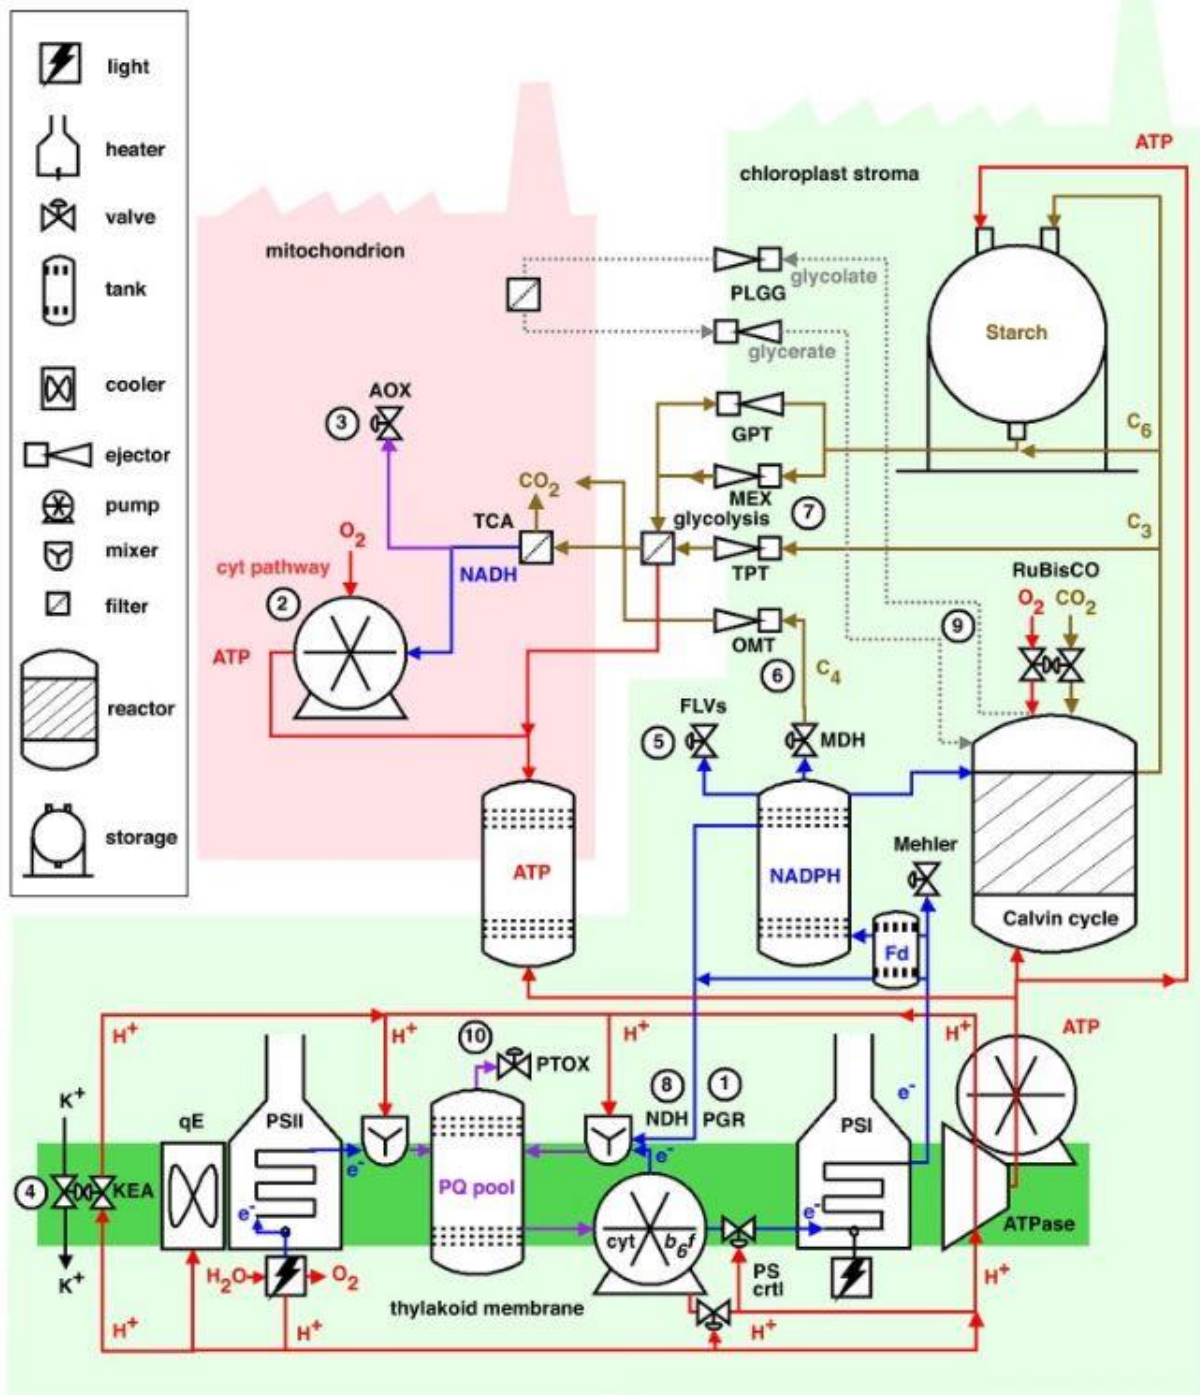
light
heater
valve
tank
cooler
ejector
pump
mixer
filter
reactor
storage

mitochondrion

chloroplast stroma

ATP

glycolate
PLGG
glycerate

Starch

AOX
3

GPT
$C_6$

$CO_2$
MEX
7
glycolysis
TCA
$O_2$
NADH
TPT
$C_3$
cyt pathway
2
RuBisCO
$O_2$ $CO_2$
ATP
OMT
9
6
$C_4$
FLVs
5
MDH

Mehler

ATP

NADPH

Calvin cycle

Fd

$H^+$
$H^+$
10
PTOX
$H^+$
$H^+$
ATP
$K^+$
8
1
NDH
PGR
$e^-$
qE
PSII
PSI
4
KEA
$e^-$
PQ pool
$e^-$
$e^-$
$e^-$
cyt $b_6f$
ATPase
$K^+$
$H_2O$
$O_2$
PS crtl
$H^+$
$H^+$
$H^+$
$H^+$
thylakoid membrane